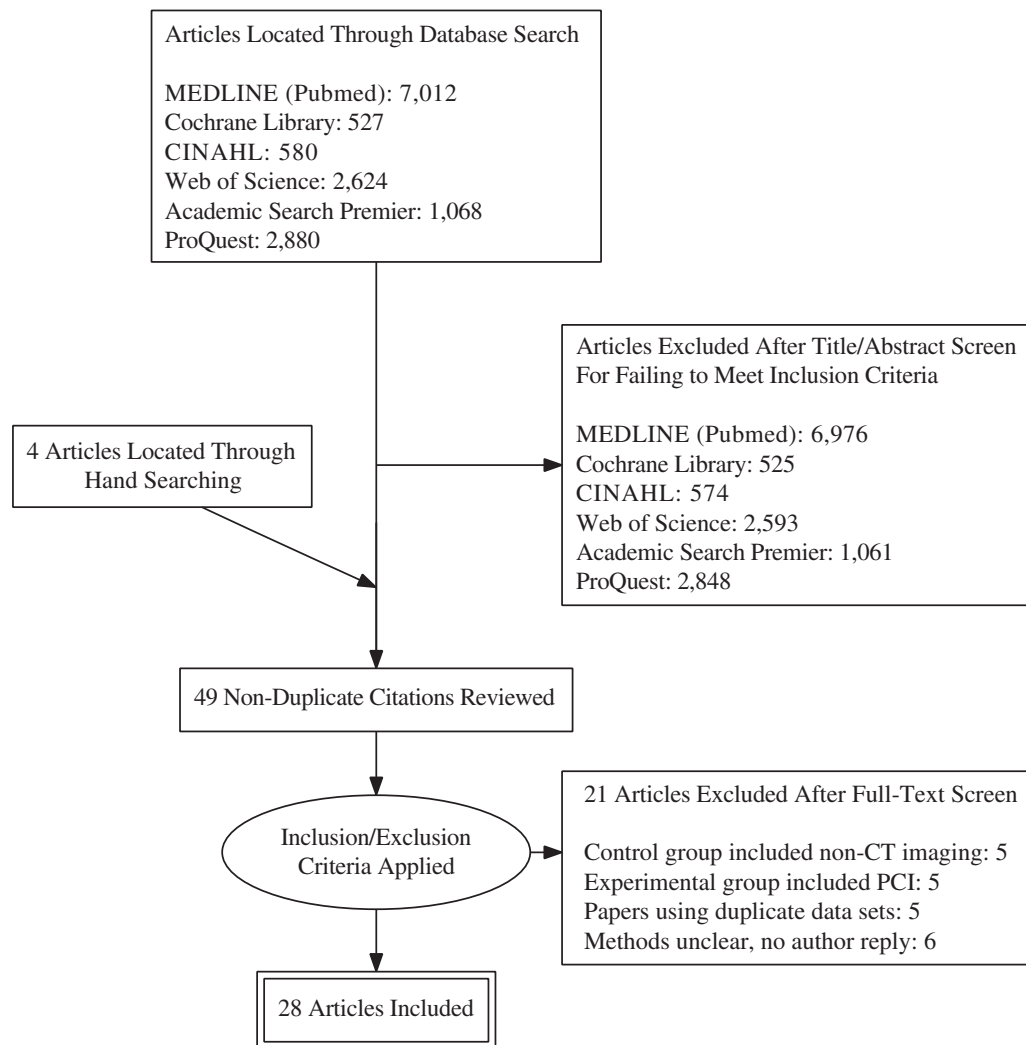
Articles Located Through Database Search

MEDLINE (Pubmed): 7,012
Cochrane Library: 527
CINAHL: 580
Web of Science: 2,624
Academic Search Premier: 1,068
ProQuest: 2,880

Articles Excluded After Title/Abstract Screen For Failing to Meet Inclusion Criteria

MEDLINE (Pubmed): 6,976
Cochrane Library: 525
CINAHL: 574
Web of Science: 2,593
Academic Search Premier: 1,061
ProQuest: 2,848

4 Articles Located Through Hand Searching

49 Non-Duplicate Citations Reviewed

Inclusion/Exclusion Criteria Applied

21 Articles Excluded After Full-Text Screen

Control group included non-CT imaging: 5
Experimental group included PCI: 5
Papers using duplicate data sets: 5
Methods unclear, no author reply: 6

28 Articles Included